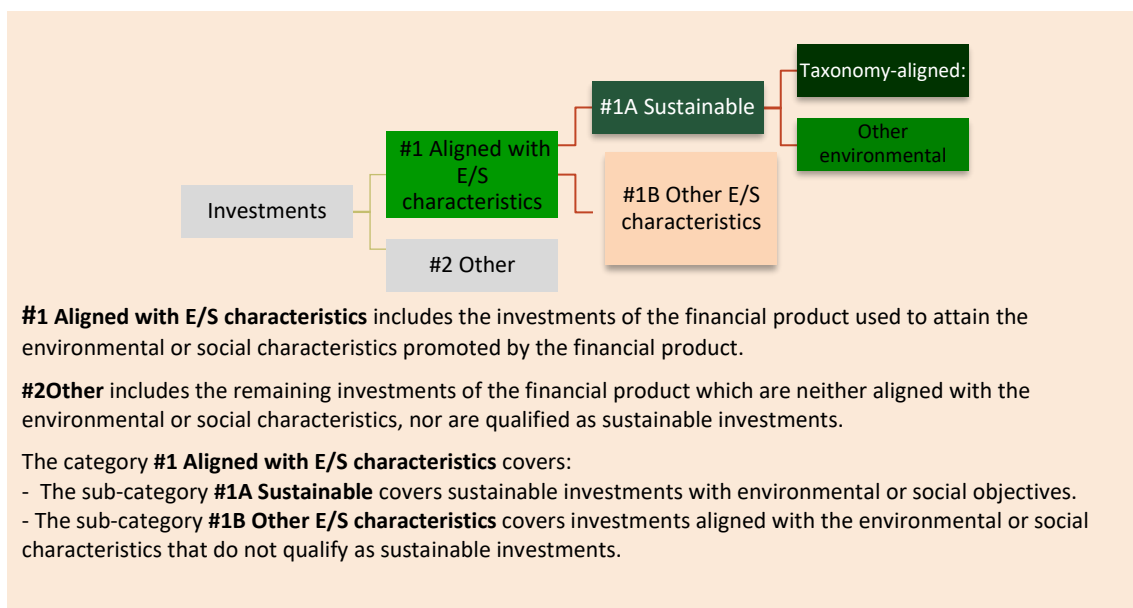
Investments

#1 Aligned with E/S characteristics

#2 Other

#1A Sustainable

#1B Other E/S characteristics

Taxonomy-aligned:

Other environmental

#1 Aligned with E/S characteristics includes the investments of the financial product used to attain the environmental or social characteristics promoted by the financial product.

#2Other includes the remaining investments of the financial product which are neither aligned with the environmental or social characteristics, nor are qualified as sustainable investments.

The category #1 Aligned with E/S characteristics covers:
- The sub-category #1A Sustainable covers sustainable investments with environmental or social objectives.
- The sub-category #1B Other E/S characteristics covers investments aligned with the environmental or social characteristics that do not qualify as sustainable investments.